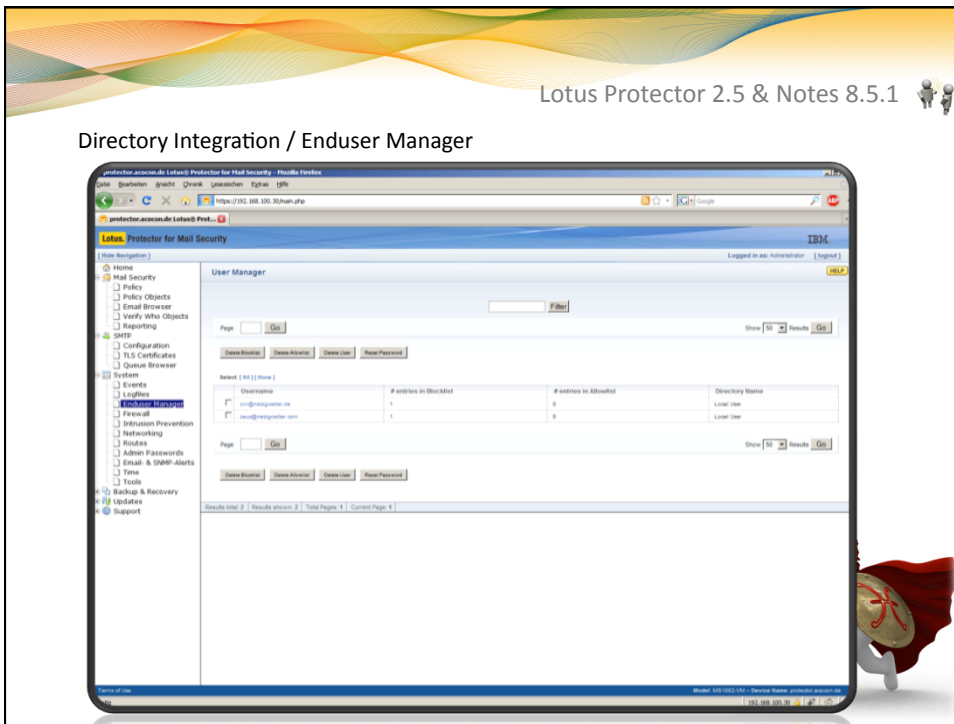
Lotus Protector 2.5 & Notes 8.5.1

Directory Integration / Enduser Manager

protector.acocon.de Lotus® Protector for Mail Security - Mozilla Firefox

Datei Bearbeiten Ansicht Chronik Lesezeichen Extras Hilfe

https://192.168.100.30/main.php

Google

protector.acocon.de Lotus® Prot...

Lotus. Protector for Mail Security

IBM.

[ Hide Navigation ]

Logged in as: Administrator [ logout ]

Home
Mail Security
Policy
Policy Objects
Email Browser
Verify Who Objects
Reporting
SMTP
Configuration
TLS Certificates
Queue Browser
System
Events
Logfiles
Enduser Manager
Firewall
Intrusion Prevention
Networking
Routes
Admin Passwords
Email- & SNMP-Alerts
Time
Tools
Backup & Recovery
Updates
Support

User Manager

HELP

Filter

Page Go

Show 50 Results Go

Delete Blocklist Delete Allowlist Delete User Reset Password

Select [ All ] [ None ]

| | Username | # entries in Blocklist | # entries in Allowlist | Directory Name |
|---|---|---|---|---|
| | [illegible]@netzgoetter.de | 1 | 0 | Local User |
| | zeus@netzgoetter.com | 1 | 0 | Local User |

Page Go

Show 50 Results Go

Delete Blocklist Delete Allowlist Delete User Reset Password

Results total: 2 | Results shown: 2 | Total Pages: 1 | Current Page: 1

Terms of Use

Model: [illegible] — Device Name: protector.acocon.de

192.168.100.30